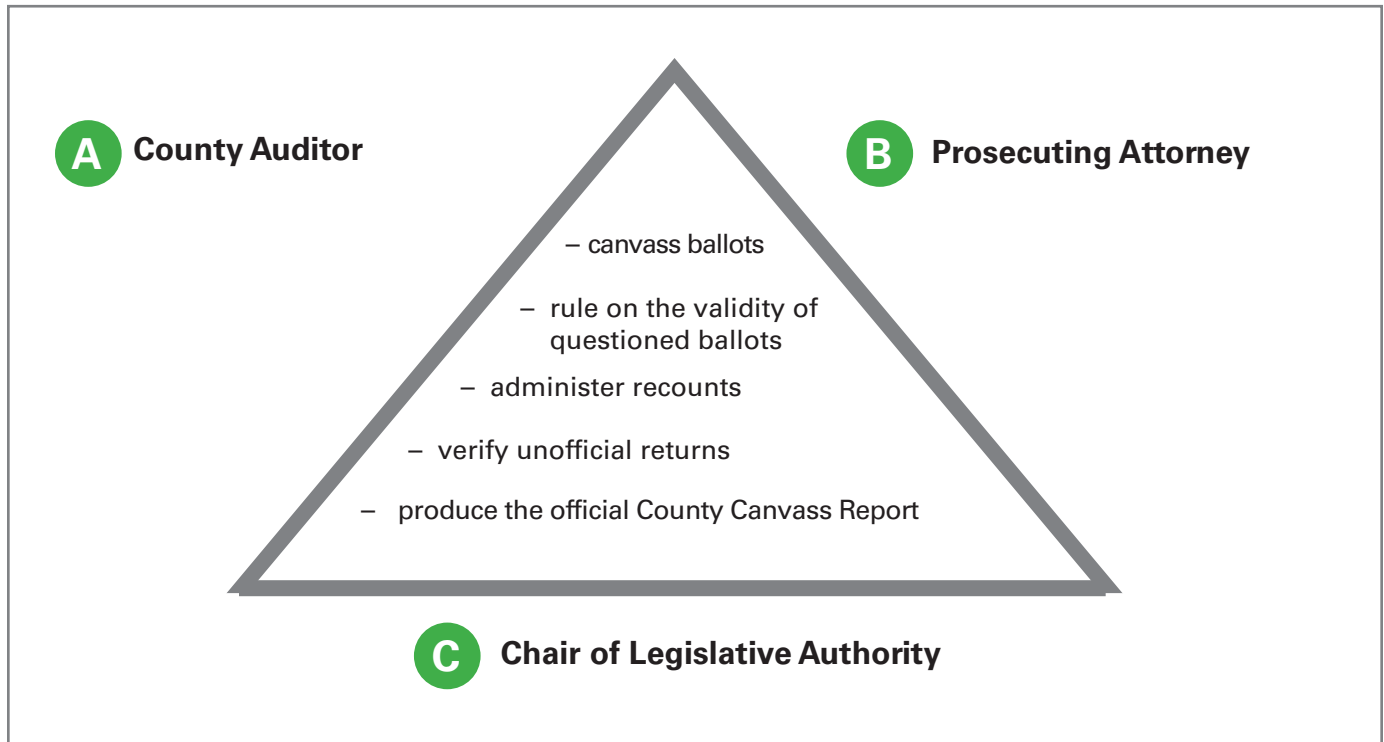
A County Auditor

B Prosecuting Attorney

– canvass ballots

– rule on the validity of questioned ballots

– administer recounts

– verify unofficial returns

– produce the official County Canvass Report

C Chair of Legislative Authority